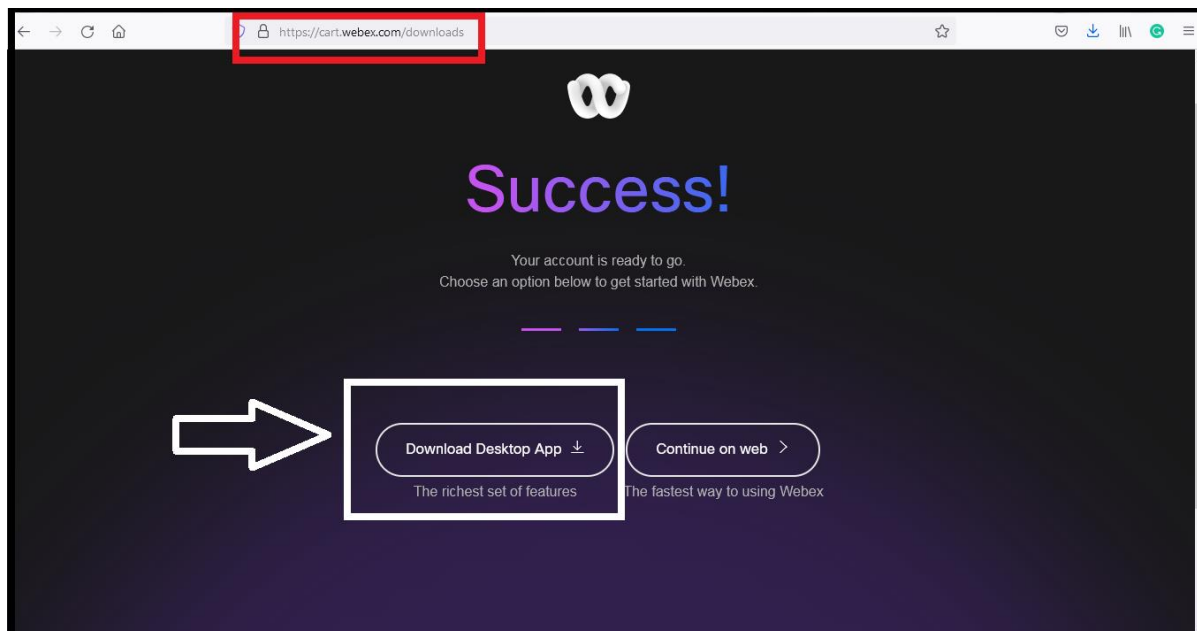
https://cart.webex.com/downloads

Success!

Your account is ready to go.
Choose an option below to get started with Webex.

Download Desktop App
The richest set of features

Continue on web
The fastest way to using Webex